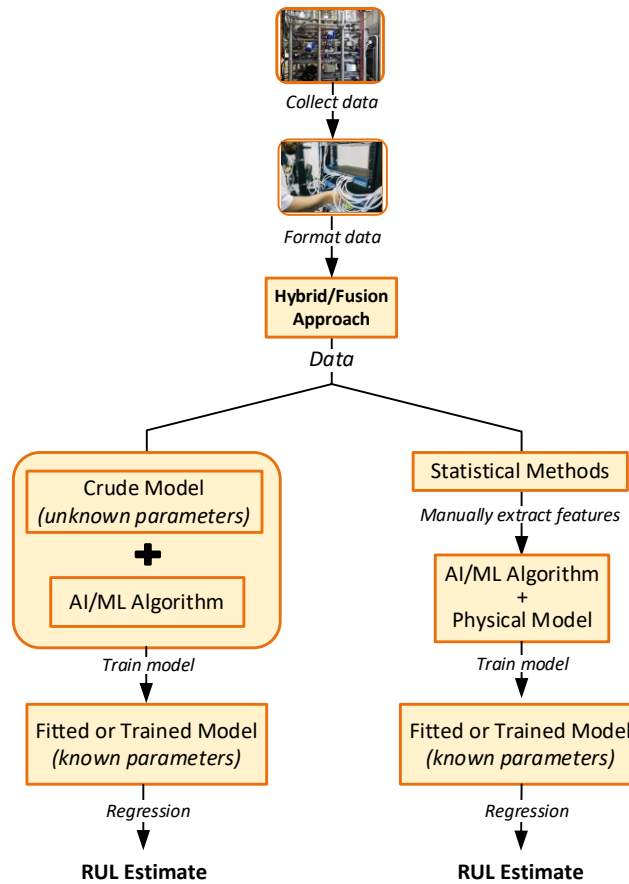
Collect data

Format data

Hybrid/Fusion Approach

Data

Crude Model
(unknown parameters)

AI/ML Algorithm

Train model

Fitted or Trained Model
(known parameters)

Regression

RUL Estimate

Statistical Methods

Manually extract features

AI/ML Algorithm
+
Physical Model

Train model

Fitted or Trained Model
(known parameters)

Regression

RUL Estimate